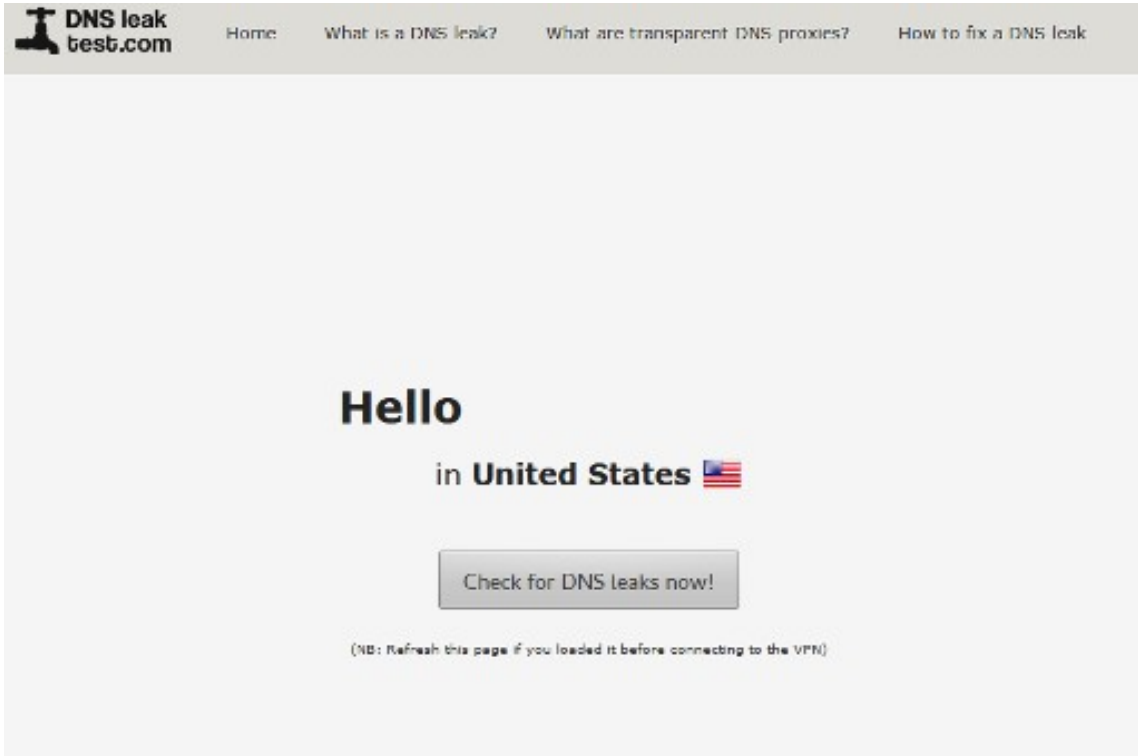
DNS leak test.com

Home What is a DNS leak? What are transparent DNS proxies? How to fix a DNS leak

Hello

in United States

Check for DNS leaks now!

(NB: Refresh this page if you loaded it before connecting to the VPN)